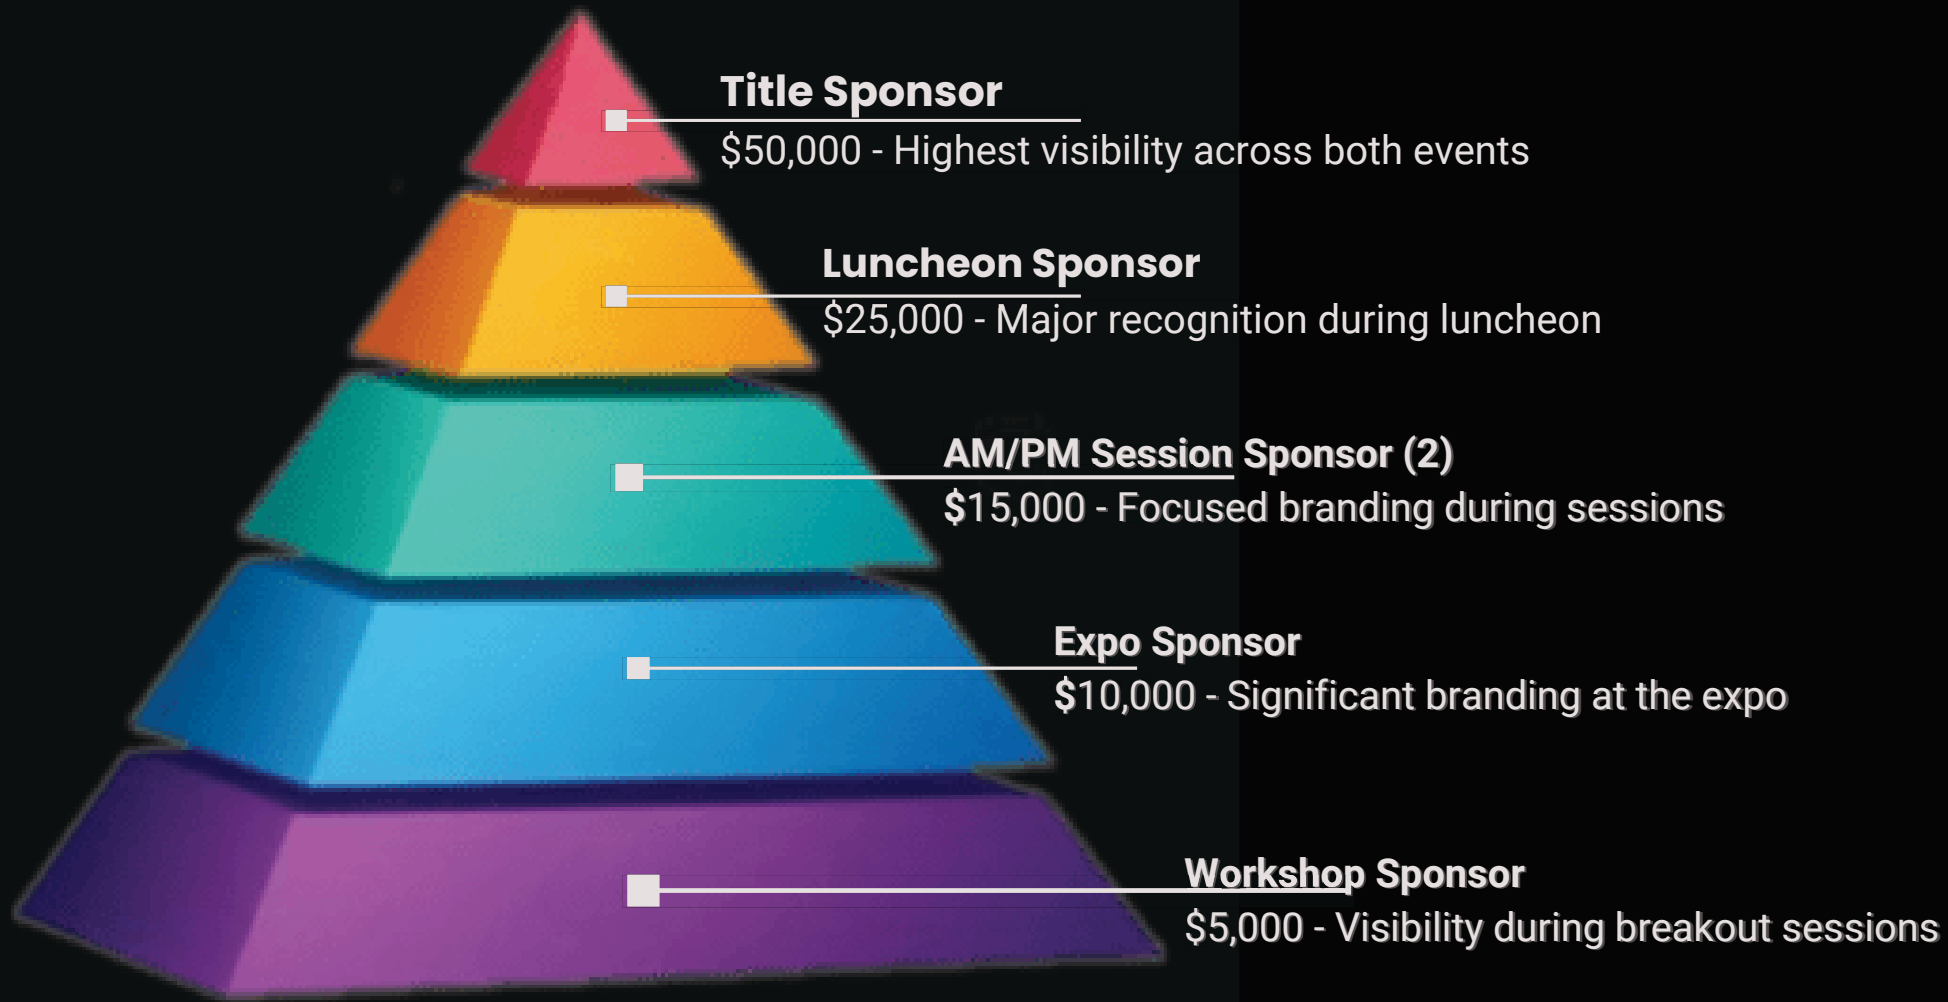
Title Sponsor

$50,000 - Highest visibility across both events

Luncheon Sponsor

$25,000 - Major recognition during luncheon

AM/PM Session Sponsor (2)

$15,000 - Focused branding during sessions

Expo Sponsor

$10,000 - Significant branding at the expo

Workshop Sponsor

$5,000 - Visibility during breakout sessions